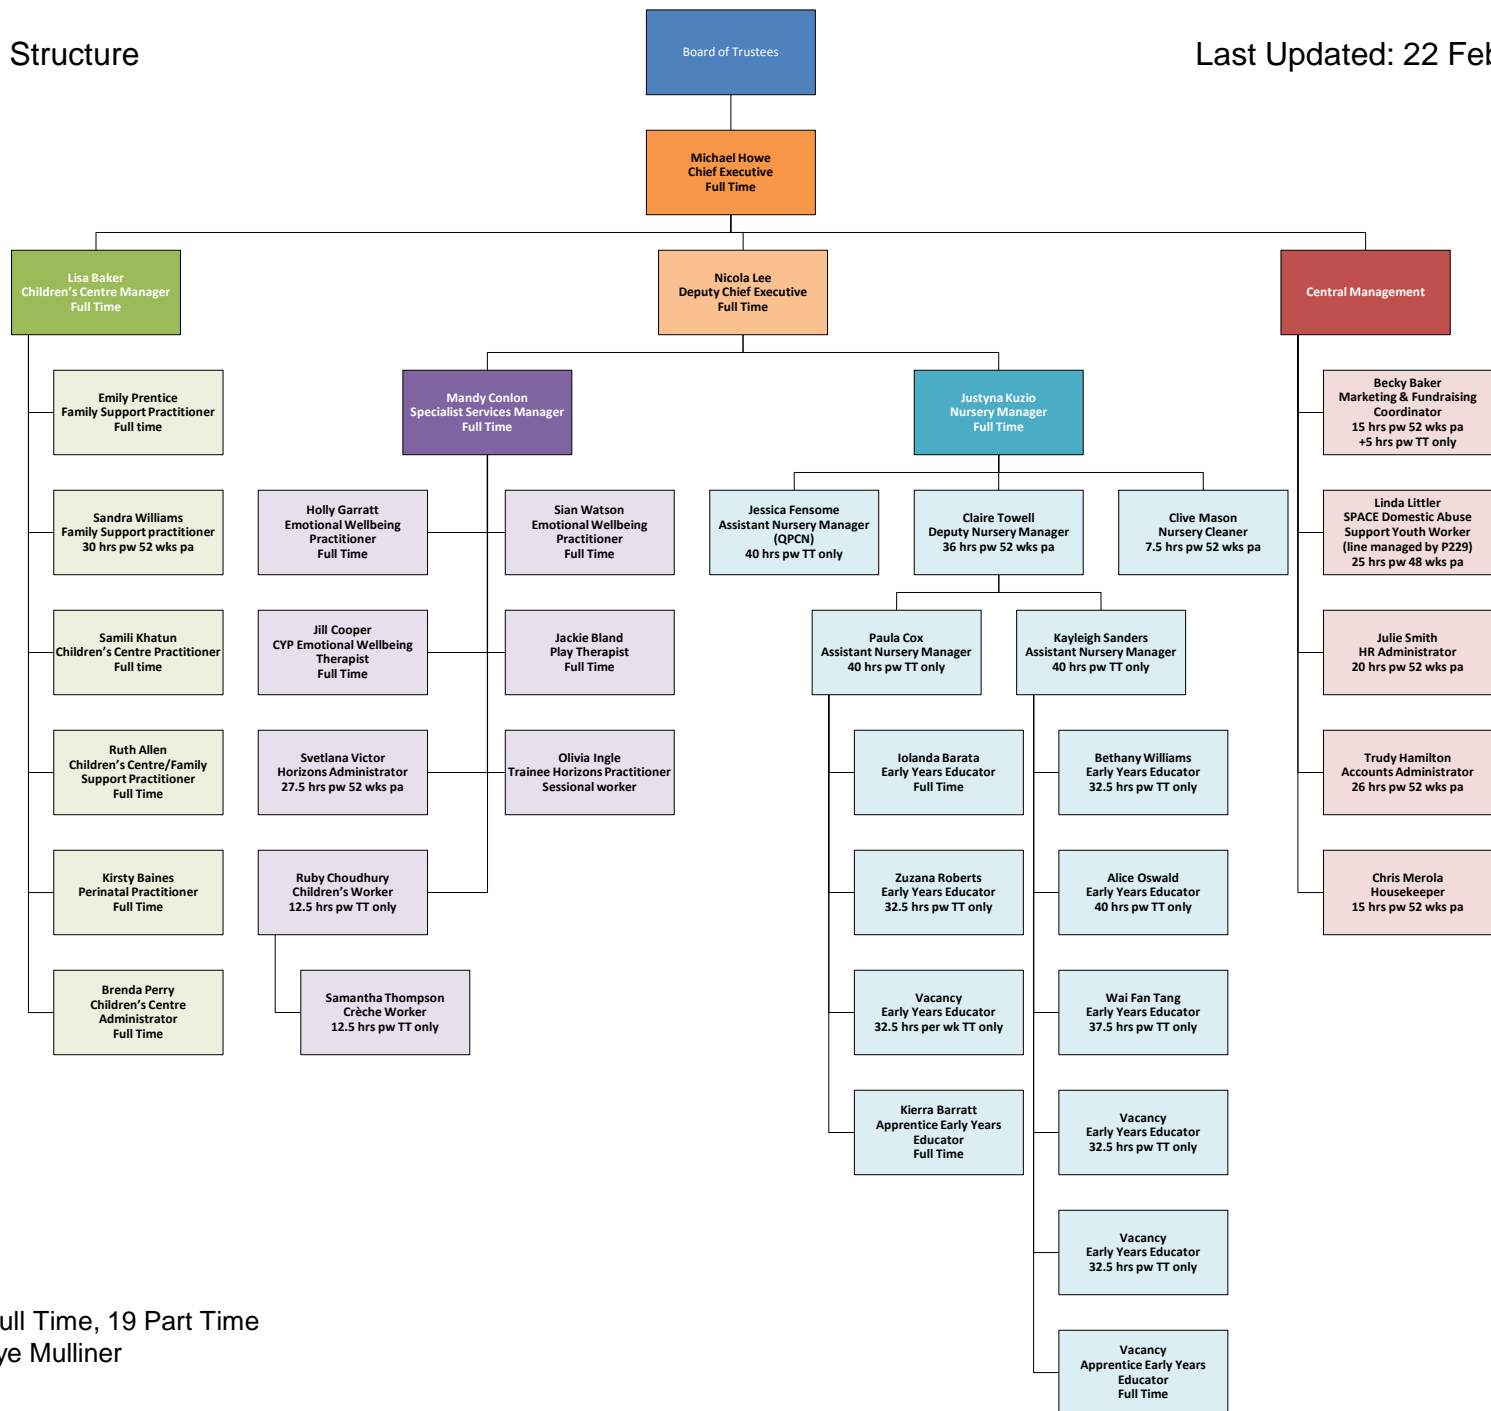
Structure

Board of Trustees

Last Updated: 22 Feb

Michael Howe
Chief Executive
Full Time

Lisa Baker
Children's Centre Manager
Full Time

Nicola Lee
Deputy Chief Executive
Full Time

Central Management

Emily Prentice
Family Support Practitioner
Full time

Sandra Williams
Family Support practitioner
30 hrs pw 52 wks pa

Samili Khatun
Children's Centre Practitioner
Full time

Ruth Allen
Children's Centre/Family Support Practitioner
Full Time

Kirsty Baines
Perinatal Practitioner
Full Time

Brenda Perry
Children's Centre Administrator
Full Time

Mandy Conlon
Specialist Services Manager
Full Time

Holly Garratt
Emotional Wellbeing Practitioner
Full Time

Sian Watson
Emotional Wellbeing Practitioner
Full Time

Jill Cooper
CYP Emotional Wellbeing Therapist
Full Time

Jackie Bland
Play Therapist
Full Time

Svetlana Victor
Horizons Administrator
27.5 hrs pw 52 wks pa

Olivia Ingle
Trainee Horizons Practitioner
Sessional worker

Ruby Choudhury
Children's Worker
12.5 hrs pw TT only

Samantha Thompson
Crèche Worker
12.5 hrs pw TT only

Justyna Kuzio
Nursery Manager
Full Time

Jessica Fensome
Assistant Nursery Manager (QPCN)
40 hrs pw TT only

Claire Towell
Deputy Nursery Manager
36 hrs pw 52 wks pa

Clive Mason
Nursery Cleaner
7.5 hrs pw 52 wks pa

Paula Cox
Assistant Nursery Manager
40 hrs pw TT only

Kayleigh Sanders
Assistant Nursery Manager
40 hrs pw TT only

Iolanda Barata
Early Years Educator
Full Time

Bethany Williams
Early Years Educator
32.5 hrs pw TT only

Zuzana Roberts
Early Years Educator
32.5 hrs pw TT only

Alice Oswald
Early Years Educator
40 hrs pw TT only

Vacancy
Early Years Educator
32.5 hrs per wk TT only

Wai Fan Tang
Early Years Educator
37.5 hrs pw TT only

Kierra Barratt
Apprentice Early Years Educator
Full Time

Vacancy
Early Years Educator
32.5 hrs pw TT only

Vacancy
Early Years Educator
32.5 hrs pw TT only

Vacancy
Apprentice Early Years Educator
Full Time

Becky Baker
Marketing & Fundraising Coordinator
15 hrs pw 52 wks pa
+5 hrs pw TT only

Linda Littler
SPACE Domestic Abuse Support Youth Worker
(line managed by P229)
25 hrs pw 48 wks pa

Julie Smith
HR Administrator
20 hrs pw 52 wks pa

Trudy Hamilton
Accounts Administrator
26 hrs pw 52 wks pa

Chris Merola
Housekeeper
15 hrs pw 52 wks pa

ull Time, 19 Part Time
ye Mulliner